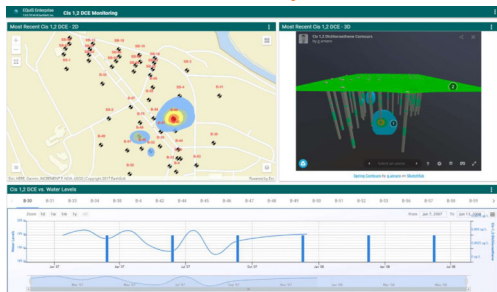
Cis 1,2 DCE Monitoring

Most Recent Cis 1,2 DCE - 2D

Most Recent Cis 1,2 DCE - 3D

Cis 1,2 DCE vs. Water Levels

Zoom 1M 3M 6M 1y All

From Jan 1, 2017 To Jun 13, 2018

Jul '17 Jan '18 Jul '18 Jan '18 Jul '18

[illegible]